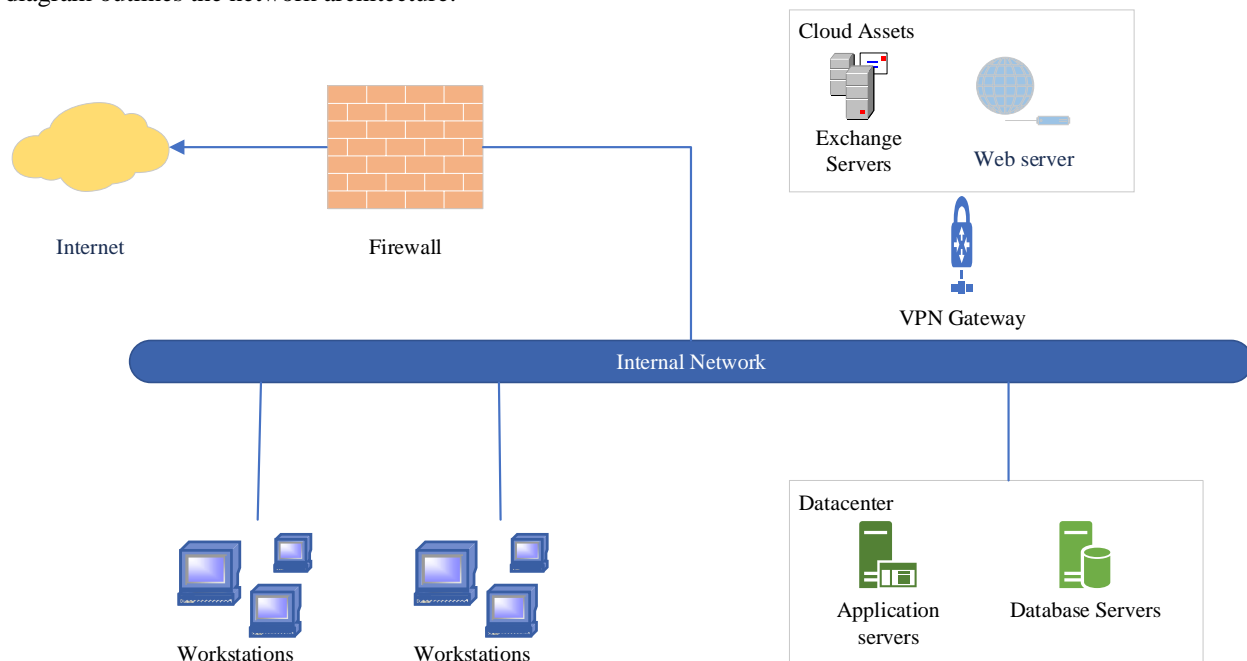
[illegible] outlines the network architecture.

Cloud Assets

Exchange Servers

Web server

Internet

Firewall

VPN Gateway

Internal Network

Datacenter

Application servers

Database Servers

Workstations

Workstations